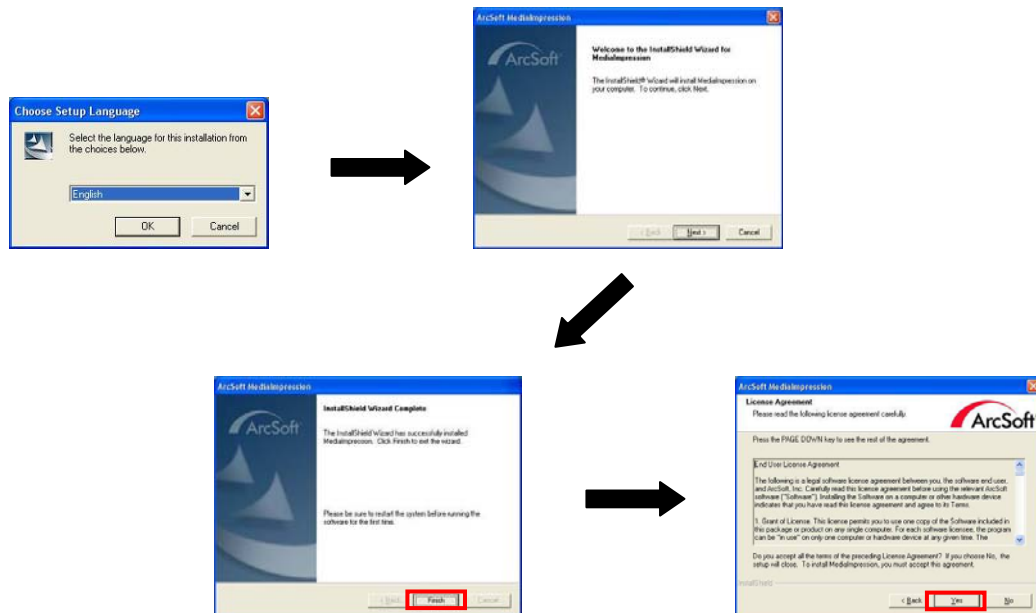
Choose Setup Language

Select the language for this installation from the choices below.

English

OK Cancel

ArcSoft MediaImpression

ArcSoft

Welcome to the InstallShield Wizard for MediaImpression

The InstallShield® Wizard will install MediaImpression on your computer. To continue, click Next.

< Back Next > Cancel

ArcSoft MediaImpression

ArcSoft

InstallShield Wizard Complete

The InstallShield Wizard has successfully installed MediaImpression. Click Finish to exit the wizard.

Please be sure to restart the system before running the software for the first time.

< Back Finish Cancel

ArcSoft MediaImpression

License Agreement

Please read the following license agreement carefully.

ArcSoft

Press the PAGE DOWN key to see the rest of the agreement.

End User License Agreement

The following is a legal software licence agreement between you, the software end user, and ArcSoft, Inc. Carefully read this licence agreement before using the relevant ArcSoft software ("Software"). Installing the Software on a computer or other hardware device indicates that you have read this licence agreement and agree to its Terms.

1. Grant of License. This licence permits you to use one copy of the Software included in this package or product on any single computer. For each software licensee, the program can be "in use" on only one computer or hardware device at any given time. The

Do you accept all the terms of the preceding License Agreement? If you choose No, the setup will close. To install MediaImpression, you must accept this agreement.

InstallShield

< Back Yes No